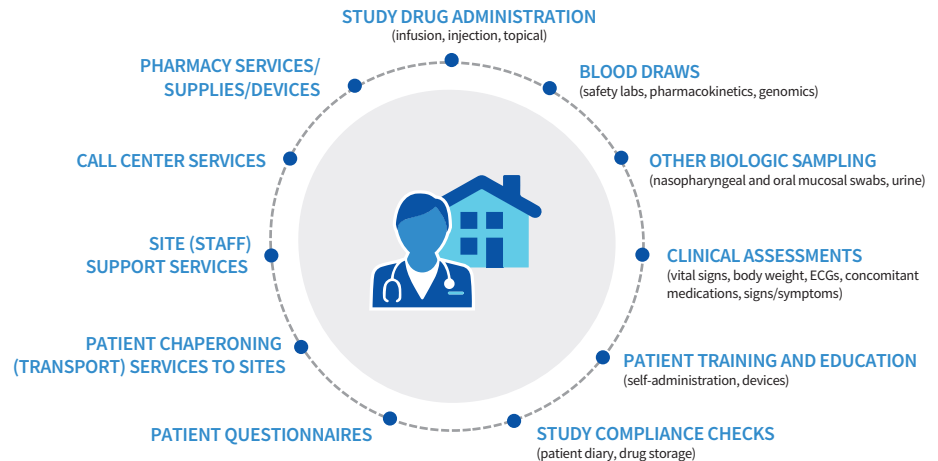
STUDY DRUG ADMINISTRATION
(infusion, injection, topical)

BLOOD DRAWS
(safety labs, pharmacokinetics, genomics)

OTHER BIOLOGIC SAMPLING
(nasopharyngeal and oral mucosal swabs, urine)

CLINICAL ASSESSMENTS
(vital signs, body weight, ECGs, concomitant medications, signs/symptoms)

PATIENT TRAINING AND EDUCATION
(self-administration, devices)

STUDY COMPLIANCE CHECKS
(patient diary, drug storage)

PATIENT QUESTIONNAIRES

PATIENT CHAPERONING (TRANSPORT) SERVICES TO SITES

SITE (STAFF) SUPPORT SERVICES

CALL CENTER SERVICES

PHARMACY SERVICES/ SUPPLIES/DEVICES